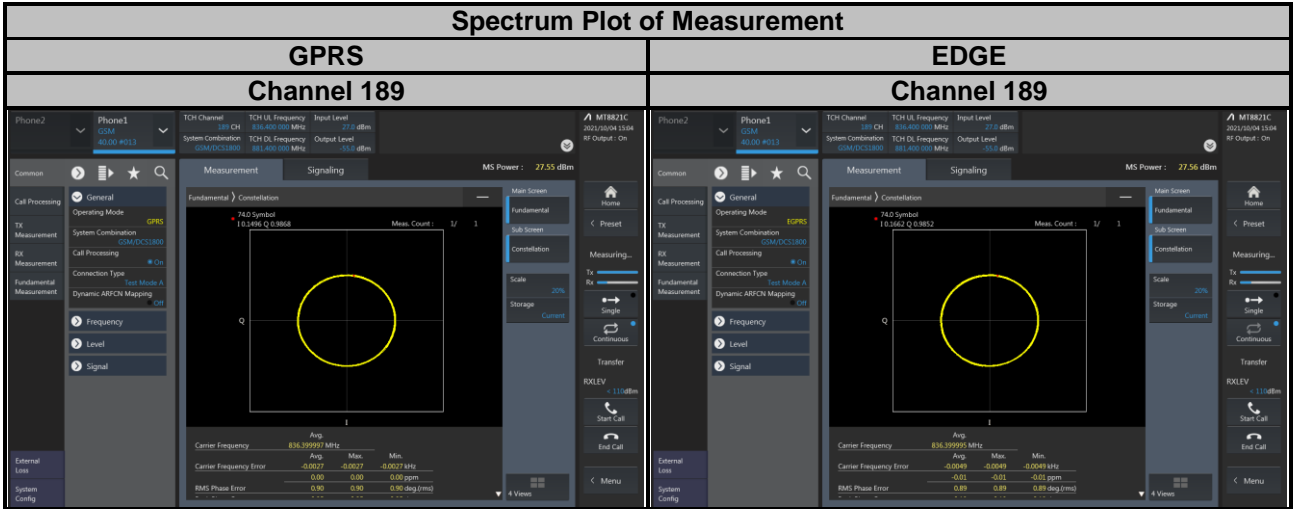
Spectrum Plot of Measurement

| GPRS | EDGE |
|---|---|
| Channel 189 | Channel 189 |

Phone2
Phone1
GSM
40.00 #013
TCH Channel 189 CH
TCH UL Frequency 836.400 000 MHz
Input Level 27.0 dBm
System Combination GSM/DCS1800
TCH DL Frequency 881.400 000 MHz
Output Level -55.0 dBm
MT8821C
2021/10/04 15:04
RF Output : On
Common
Measurement
Signaling
MS Power : 27.55 dBm
Call Processing
General
Operating Mode GPRS
TX Measurement
System Combination GSM/DCS1800
RX Measurement
Call Processing On
Fundamental Measurement
Connection Type Test Mode A
Dynamic ARFCN Mapping Off
Frequency
Level
Signal
External Loss
System Config
Fundamental 〉 Constellation
74.0 Symbol
I 0.1496 Q 0.9868
Meas. Count : 1/ 1
Q
I
Main Screen
Fundamental
Sub Screen
Constellation
Scale 20%
Storage Current
4 Views
Home
Preset
Measuring...
Tx
Rx
Single
Continuous
Transfer
RXLEV < 110dBm
Start Call
End Call
Menu
Avg.
Carrier Frequency 836.399997 MHz
Avg. Max. Min.
Carrier Frequency Error -0.0027 -0.0027 -0.0027 kHz
0.00 0.00 0.00 ppm
RMS Phase Error 0.90 0.90 0.90 deg.(rms)

Phone2
Phone1
GSM
40.00 #013
TCH Channel 189 CH
TCH UL Frequency 836.400 000 MHz
Input Level 27.0 dBm
System Combination GSM/DCS1800
TCH DL Frequency 881.400 000 MHz
Output Level -55.0 dBm
MT8821C
2021/10/04 15:04
RF Output : On
Common
Measurement
Signaling
MS Power : 27.56 dBm
Call Processing
General
Operating Mode EGPRS
TX Measurement
System Combination GSM/DCS1800
RX Measurement
Call Processing On
Fundamental Measurement
Connection Type Test Mode A
Dynamic ARFCN Mapping Off
Frequency
Level
Signal
External Loss
System Config
Fundamental 〉 Constellation
74.0 Symbol
I 0.1662 Q 0.9852
Meas. Count : 1/ 1
Q
I
Main Screen
Fundamental
Sub Screen
Constellation
Scale 20%
Storage Current
4 Views
Home
Preset
Measuring...
Tx
Rx
Single
Continuous
Transfer
RXLEV < 110dBm
Start Call
End Call
Menu
Avg.
Carrier Frequency 836.399995 MHz
Avg. Max. Min.
Carrier Frequency Error -0.0049 -0.0049 -0.0049 kHz
-0.01 -0.01 -0.01 ppm
RMS Phase Error 0.89 0.89 0.89 deg.(rms)